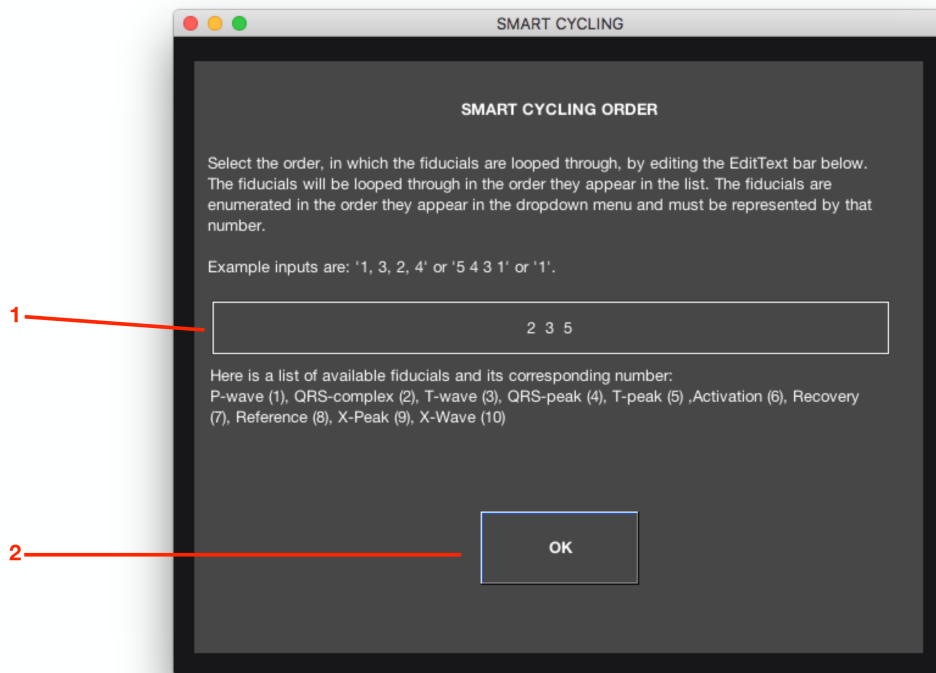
SMART CYCLING

SMART CYCLING ORDER

Select the order, in which the fiducials are looped through, by editing the EditText bar below. The fiducials will be looped through in the order they appear in the list. The fiducials are enumerated in the order they appear in the dropdown menu and must be represented by that number.

Example inputs are: '1, 3, 2, 4' or '5 4 3 1' or '1'.

1

2 3 5

Here is a list of available fiducials and its corresponding number:
P-wave (1), QRS-complex (2), T-wave (3), QRS-peak (4), T-peak (5) ,Activation (6), Recovery (7), Reference (8), X-Peak (9), X-Wave (10)

2

OK